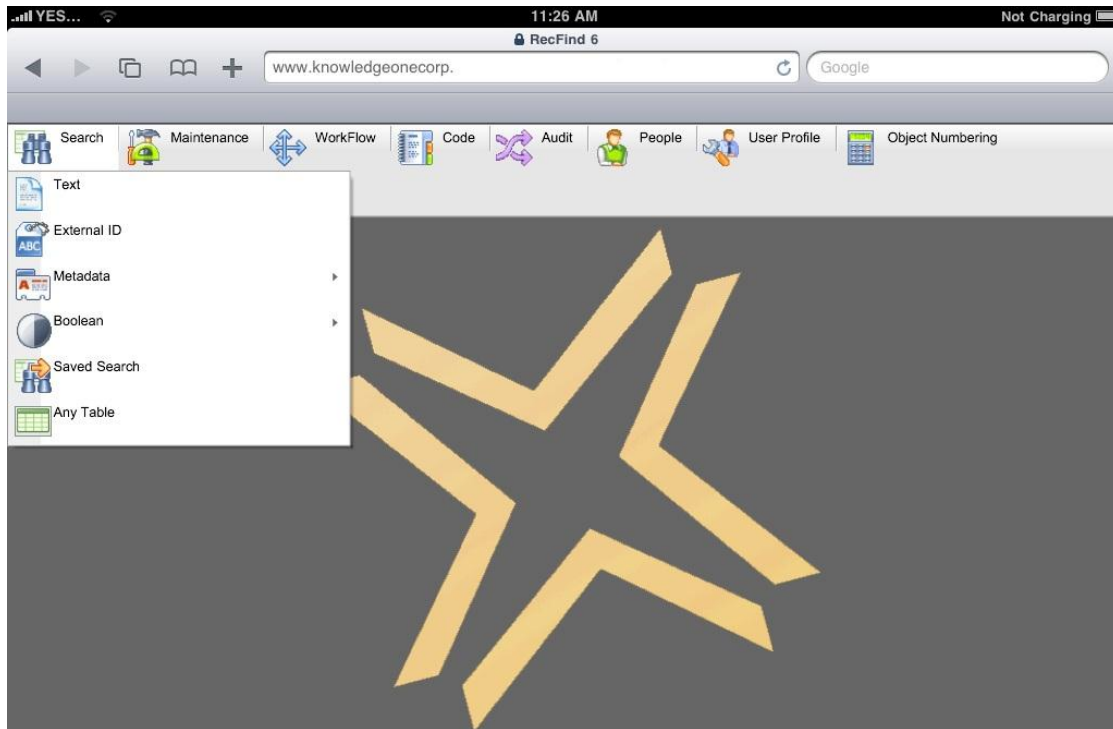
YES...
11:26 AM
Not Charging
RecFind 6
www.knowledgeonecorp.
Google

Search
Maintenance
WorkFlow
Code
Audit
People
User Profile
Object Numbering

Text
ABC External ID
Metadata
Boolean
Saved Search
Any Table